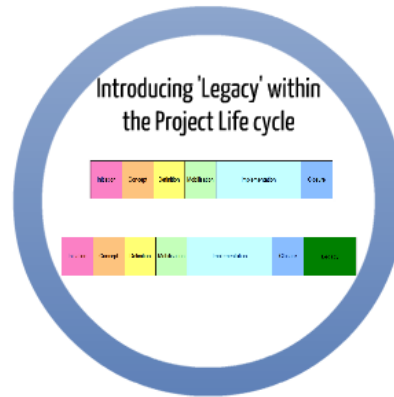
Introducing 'Legacy' within the Project Life cycle

| Initiation | Concept | Definition | Mobilisation | Implementation | Closure |
|---|---|---|---|---|---|

| Initiation | Concept | Definition | Mobilisation | Implementation | Closure | Legacy |
|---|---|---|---|---|---|---|